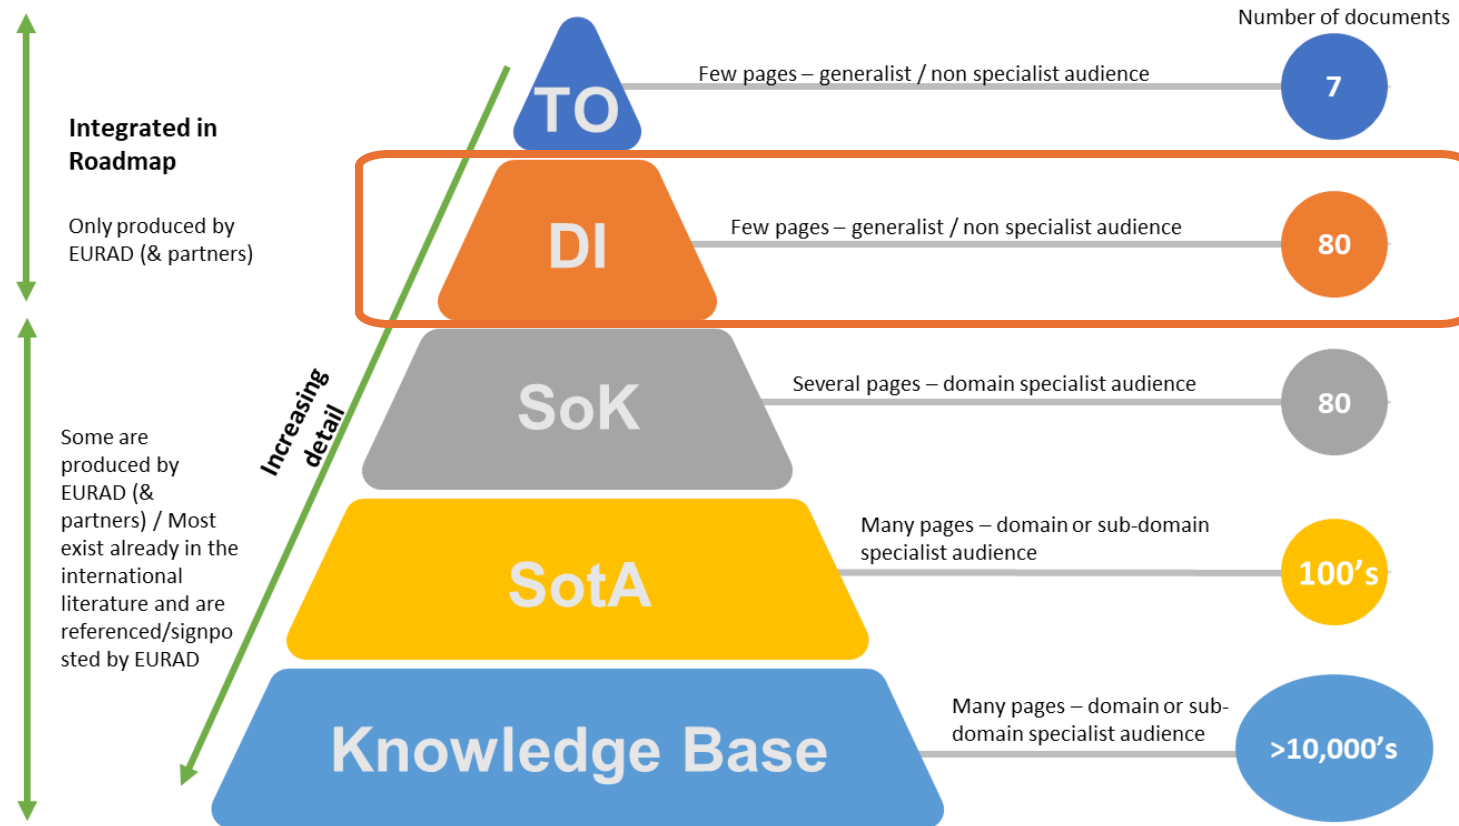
Number of documents

Integrated in Roadmap

Only produced by EURAD (& partners)

TO

Few pages – generalist / non specialist audience

7

DI

Few pages – generalist / non specialist audience

80

Increasing detail

SoK

Several pages – domain specialist audience

80

Some are produced by EURAD (& partners) / Most exist already in the international literature and are referenced/signposted by EURAD

SotA

Many pages – domain or sub-domain specialist audience

100's

Knowledge Base

Many pages – domain or sub-domain specialist audience

>10,000's